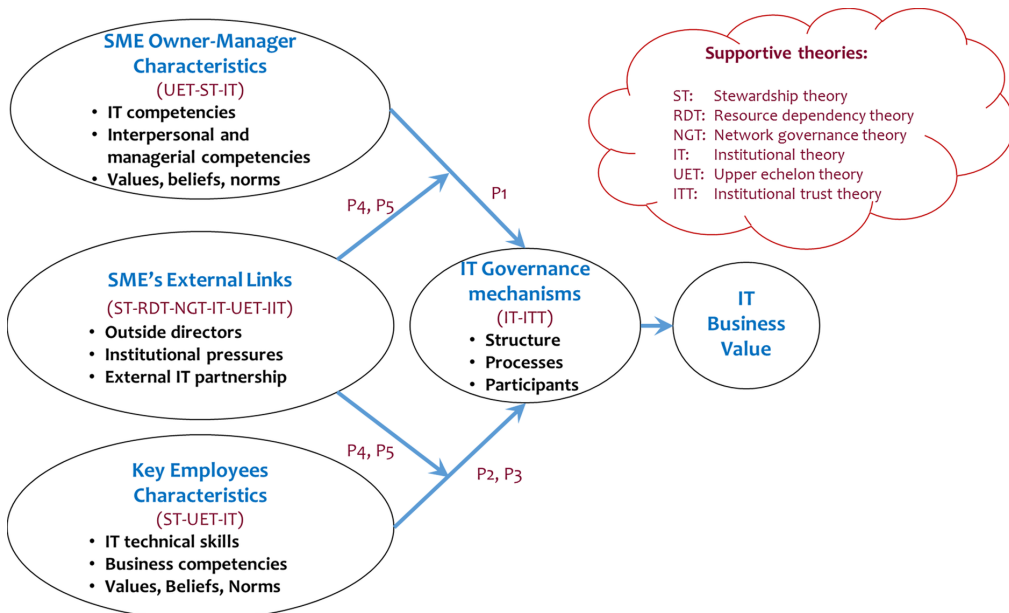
SME Owner-Manager Characteristics
(UET-ST-IT)
• IT competencies
• Interpersonal and managerial competencies
• Values, beliefs, norms

Supportive theories:
ST: Stewardship theory
RDT: Resource dependency theory
NGT: Network governance theory
IT: Institutional theory
UET: Upper echelon theory
ITT: Institutional trust theory

P4, P5

P1

SME's External Links
(ST-RDT-NGT-IT-UET-IIT)
• Outside directors
• Institutional pressures
• External IT partnership

IT Governance mechanisms
(IT-ITT)
• Structure
• Processes
• Participants

IT Business Value

P4, P5

P2, P3

Key Employees Characteristics
(ST-UET-IT)
• IT technical skills
• Business competencies
• Values, Beliefs, Norms